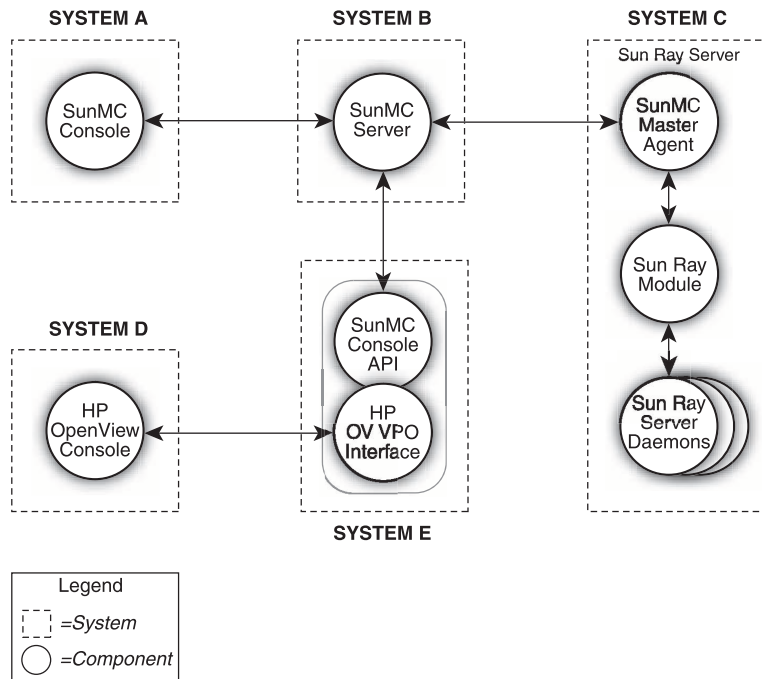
SYSTEM A

SunMC Console

SYSTEM B

SunMC Server

SYSTEM C

Sun Ray Server

SunMC Master Agent

Sun Ray Module

Sun Ray Server Daemons

SYSTEM D

HP OpenView Console

SunMC Console API

HP OV VPO Interface

SYSTEM E

Legend

=System

=Component